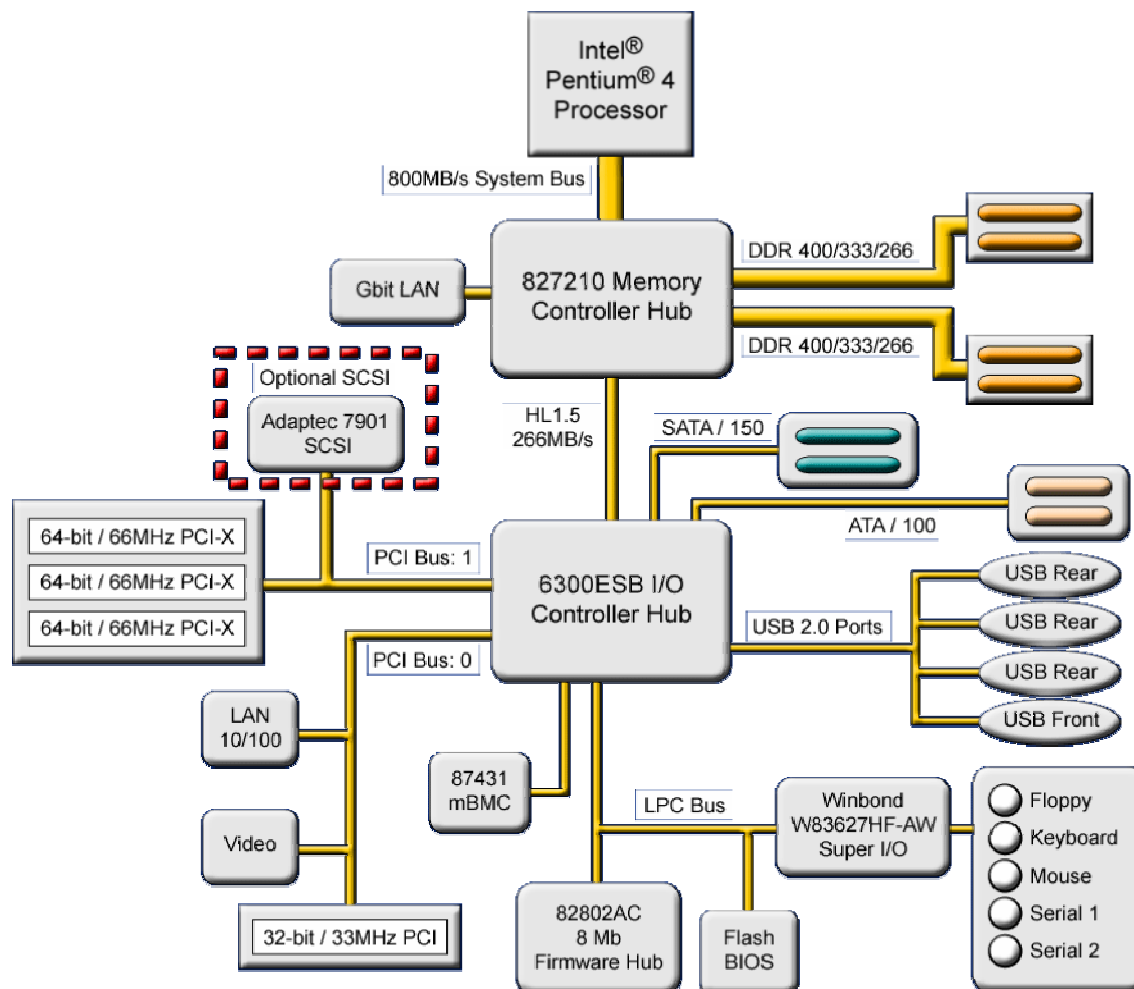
Intel® Pentium® 4 Processor

800MB/s System Bus

827210 Memory Controller Hub

Gbit LAN

DDR 400/333/266

DDR 400/333/266

Optional SCSI

Adaptec 7901 SCSI

HL1.5 266MB/s

SATA / 150

ATA / 100

64-bit / 66MHz PCI-X

64-bit / 66MHz PCI-X

64-bit / 66MHz PCI-X

PCI Bus: 1

6300ESB I/O Controller Hub

USB Rear

USB Rear

USB Rear

USB Front

USB 2.0 Ports

PCI Bus: 0

LAN 10/100

87431 mBMC

LPC Bus

Winbond W83627HF-AW Super I/O

Floppy

Keyboard

Mouse

Serial 1

Serial 2

Video

32-bit / 33MHz PCI

82802AC 8 Mb Firmware Hub

Flash BIOS